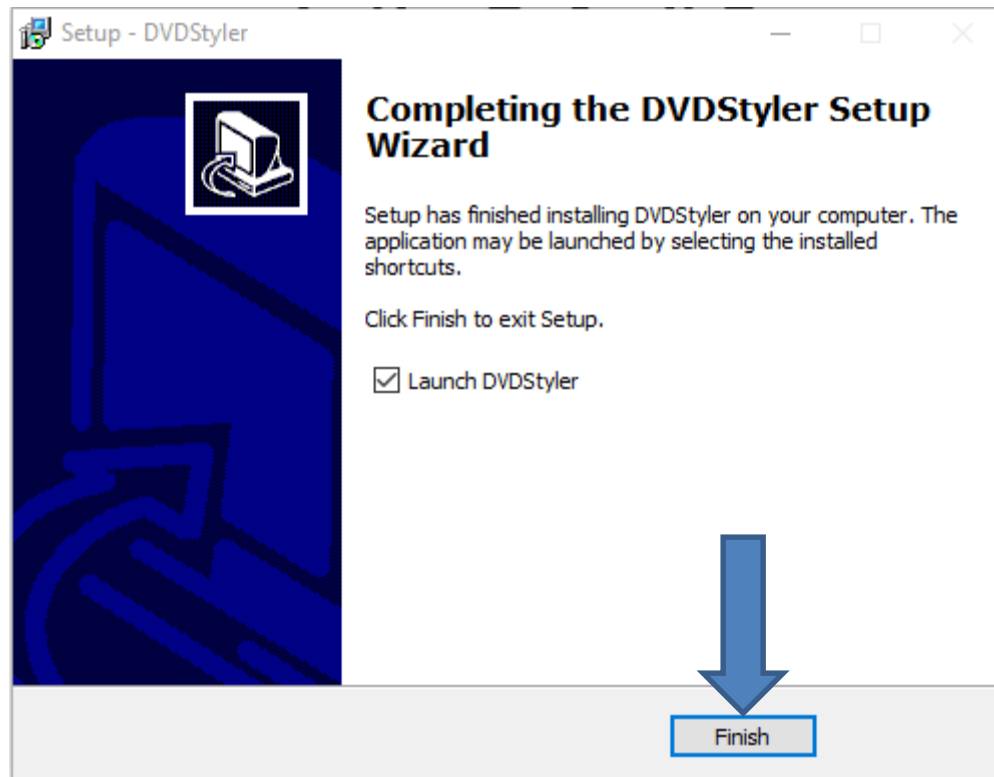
Setup - DVDStyler

Completing the DVDStyler Setup Wizard

Setup has finished installing DVDStyler on your computer. The application may be launched by selecting the installed shortcuts.

Click Finish to exit Setup.

☑ Launch DVDStyler

Finish